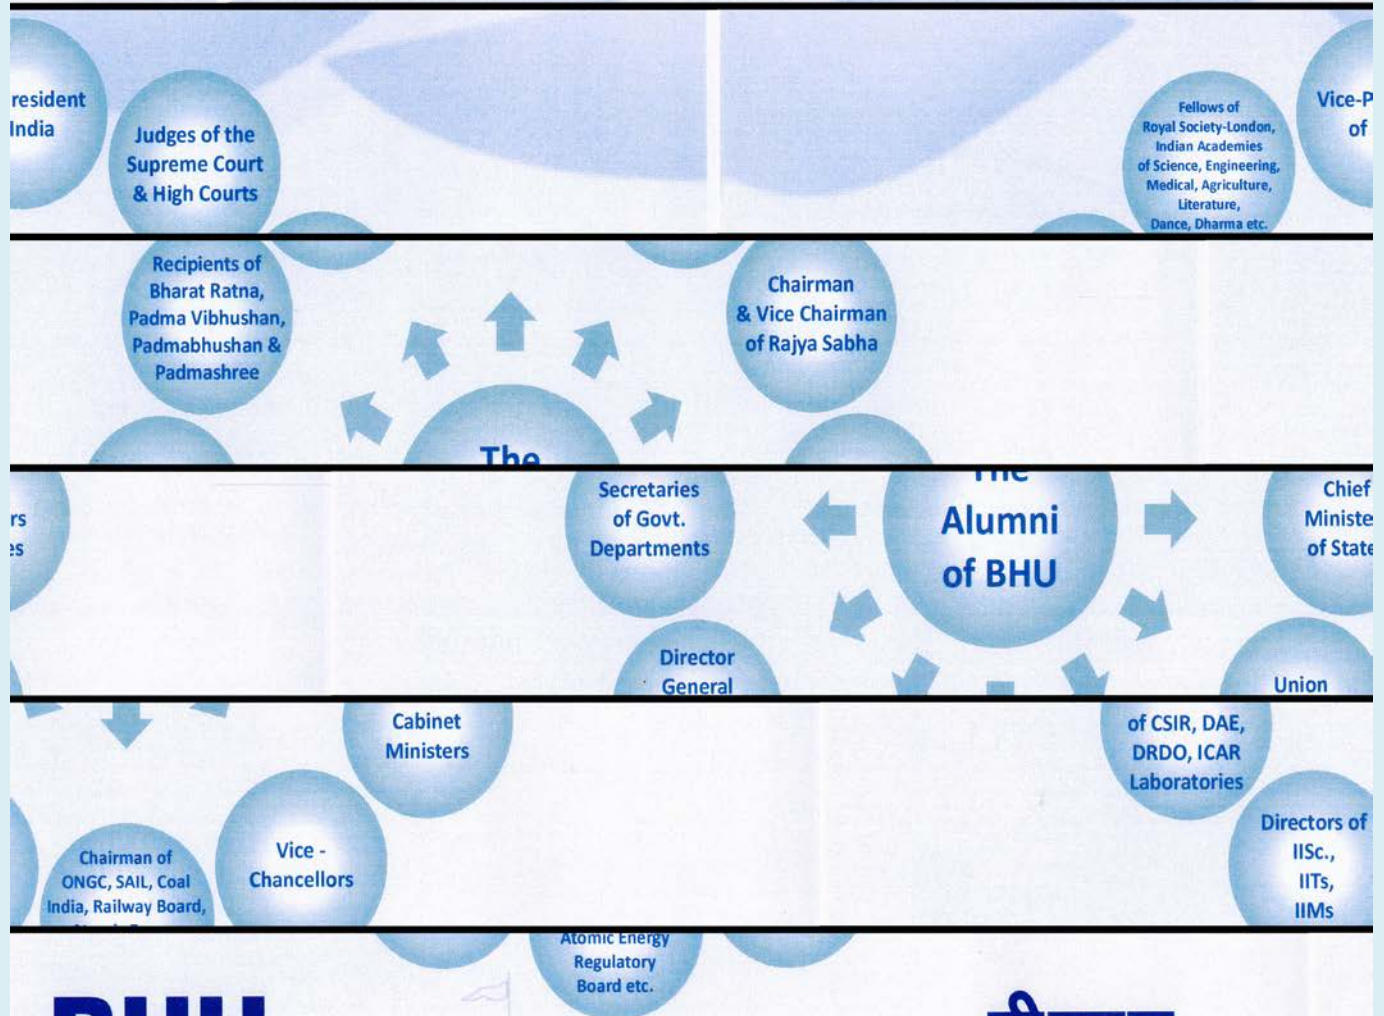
resident
India

Judges of the Supreme Court & High Courts

Fellows of Royal Society-London, Indian Academies of Science, Engineering, Medical, Agriculture, Literature, Dance, Dharma etc.

Vice-P
of

Recipients of Bharat Ratna, Padma Vibhushan, Padmabhushan & Padmashree

Chairman & Vice Chairman of Rajya Sabha

The

rs
es

Secretaries of Govt. Departments

Alumni of BHU

Chief
Ministe
of State

Director General

Union

Cabinet Ministers

of CSIR, DAE, DRDO, ICAR Laboratories

Chairman of ONGC, SAIL, Coal India, Railway Board,

Vice - Chancellors

Directors of IISc., IITs, IIMs

Atomic Energy Regulatory Board etc.